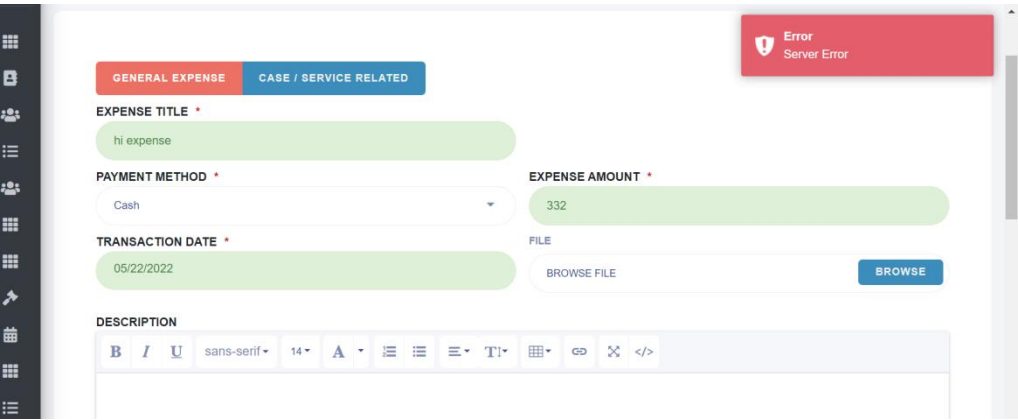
Error
Server Error

GENERAL EXPENSE CASE / SERVICE RELATED

EXPENSE TITLE *
hi expense

PAYMENT METHOD *
Cash

EXPENSE AMOUNT *
332

TRANSACTION DATE *
05/22/2022

FILE
BROWSE FILE
BROWSE

DESCRIPTION
B I U sans-serif 14 A